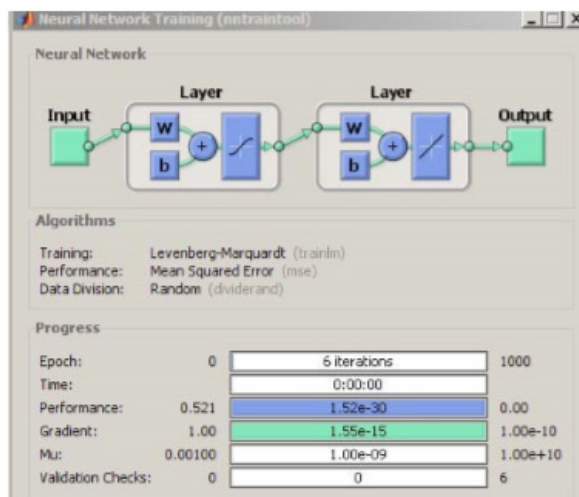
Neural Network Training (nntraintool)

Neural Network

Input

Layer

W

b

+

Layer

W

b

+

Output

Algorithms

Training: Levenberg-Marquardt (trainlm)
Performance: Mean Squared Error (mse)
Data Division: Random (dividerand)

Progress

| | | | |
|---|---|---|---|
| Epoch: | 0 | 6 iterations | 1000 |
| Time: | | 0:00:00 | |
| Performance: | 0.521 | 1.52e-30 | 0.00 |
| Gradient: | 1.00 | 1.55e-15 | 1.00e-10 |
| Mu: | 0.00100 | 1.00e-09 | 1.00e+10 |
| Validation Checks: | 0 | 0 | 6 |